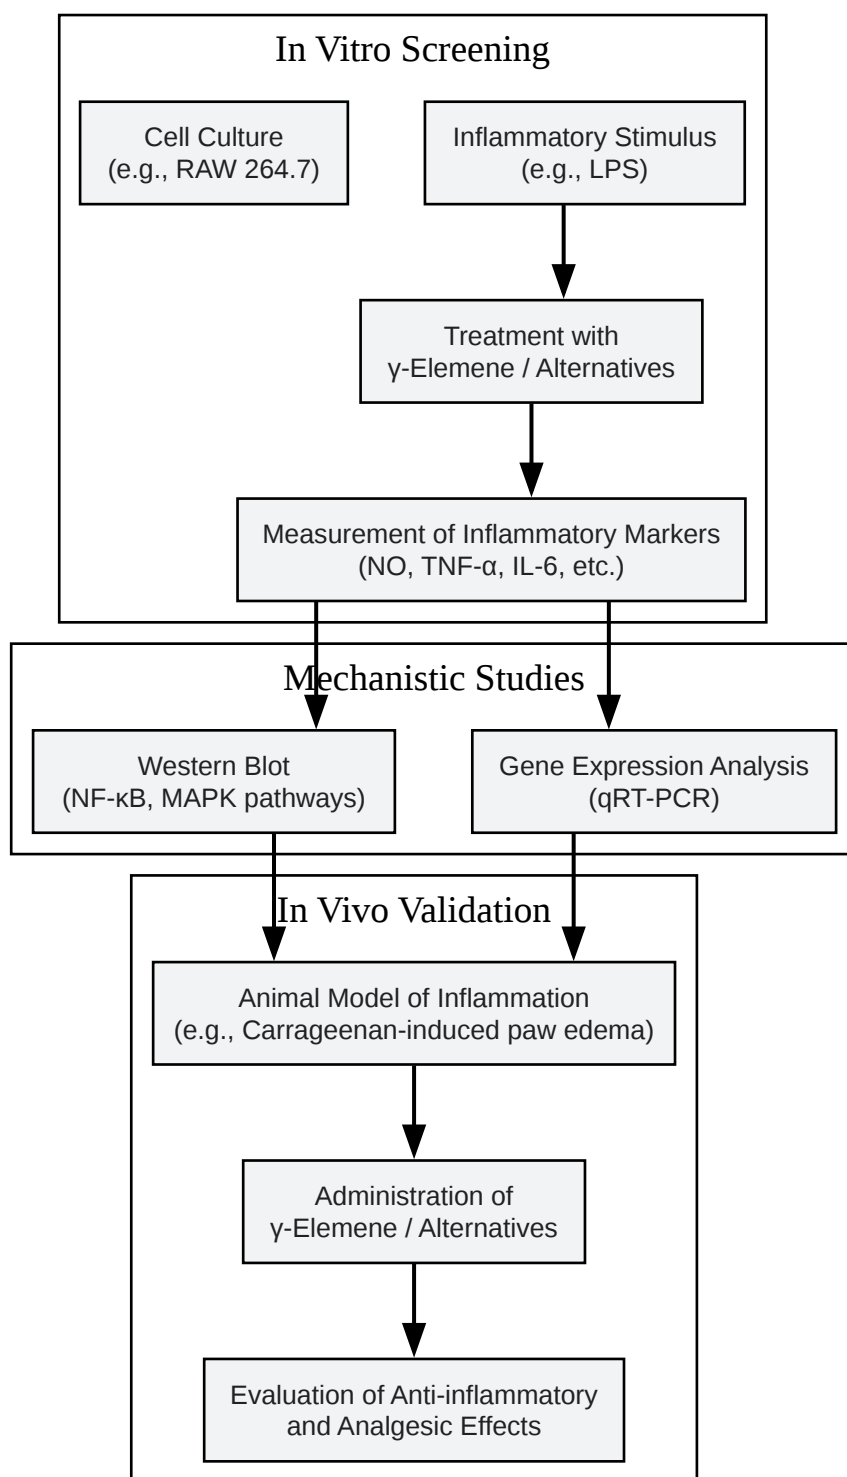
In Vitro Screening

Cell Culture
(e.g., RAW 264.7)

Inflammatory Stimulus
(e.g., LPS)

Treatment with
γ-Elemene / Alternatives

Measurement of Inflammatory Markers
(NO, TNF-α, IL-6, etc.)

Mechanistic Studies

Western Blot
(NF-κB, MAPK pathways)

Gene Expression Analysis
(qRT-PCR)

In Vivo Validation

Animal Model of Inflammation
(e.g., Carrageenan-induced paw edema)

Administration of
γ-Elemene / Alternatives

Evaluation of Anti-inflammatory
and Analgesic Effects